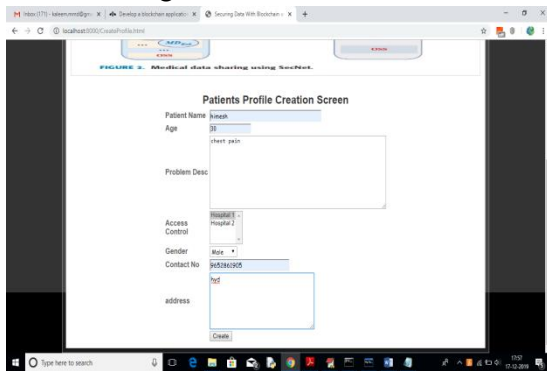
Inbox (171) - kaleem.mmd@gm ×
Develop a blockchain applicatio ×
Securing Data With Blockchain ×
+

localhost:8000/CreateProfile.html

FIGURE 3. Medical data sharing using SecNet.

Patients Profile Creation Screen

Patient Name kinesh

Age 35

Problem Desc chest pain

Access Control Hospital 1 Hospital 2

Gender Male

Contact No 9652861905

address hyd

Create

Type here to search

17:57
17-12-2019